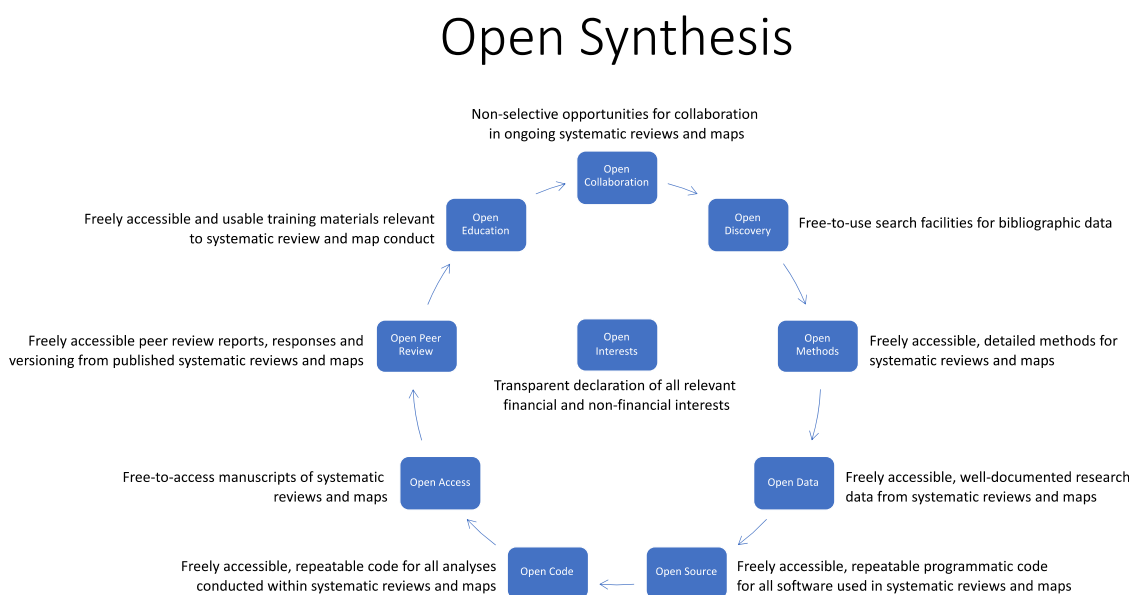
Open Synthesis

Non-selective opportunities for collaboration in ongoing systematic reviews and maps

Open Collaboration

Open Discovery

Free-to-use search facilities for bibliographic data

Open Methods

Freely accessible, detailed methods for systematic reviews and maps

Open Data

Freely accessible, well-documented research data from systematic reviews and maps

Open Source

Freely accessible, repeatable programmatic code for all software used in systematic reviews and maps

Open Code

Freely accessible, repeatable code for all analyses conducted within systematic reviews and maps

Open Access

Free-to-access manuscripts of systematic reviews and maps

Open Peer Review

Freely accessible peer review reports, responses and versioning from published systematic reviews and maps

Open Education

Freely accessible and usable training materials relevant to systematic review and map conduct

Open Interests

Transparent declaration of all relevant financial and non-financial interests